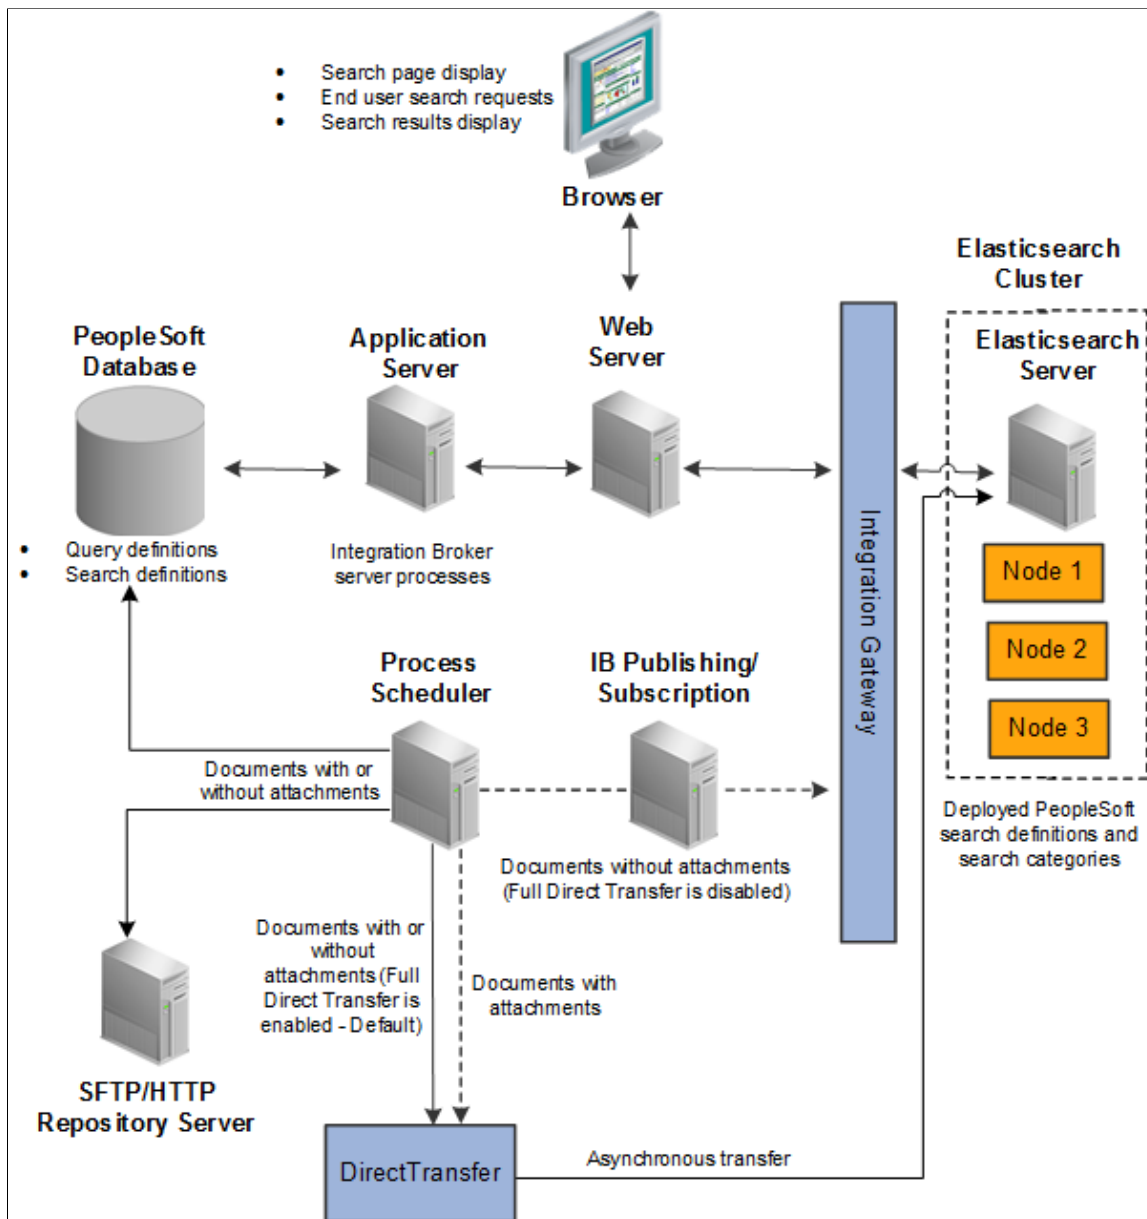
- Search page display
- End user search requests
- Search results display

Browser

Elasticsearch Cluster

PeopleSoft Database

Application Server

Web Server

Elasticsearch Server

Integration Gateway

- Query definitions
- Search definitions

Integration Broker server processes

Node 1

Node 2

Node 3

Process Scheduler

IB Publishing/ Subscription

Documents with or without attachments

Deployed PeopleSoft search definitions and search categories

Documents without attachments (Full Direct Transfer is disabled)

Documents with or without attachments (Full Direct Transfer is enabled - Default)

Documents with attachments

SFTP/HTTP Repository Server

DirectTransfer

Asynchronous transfer